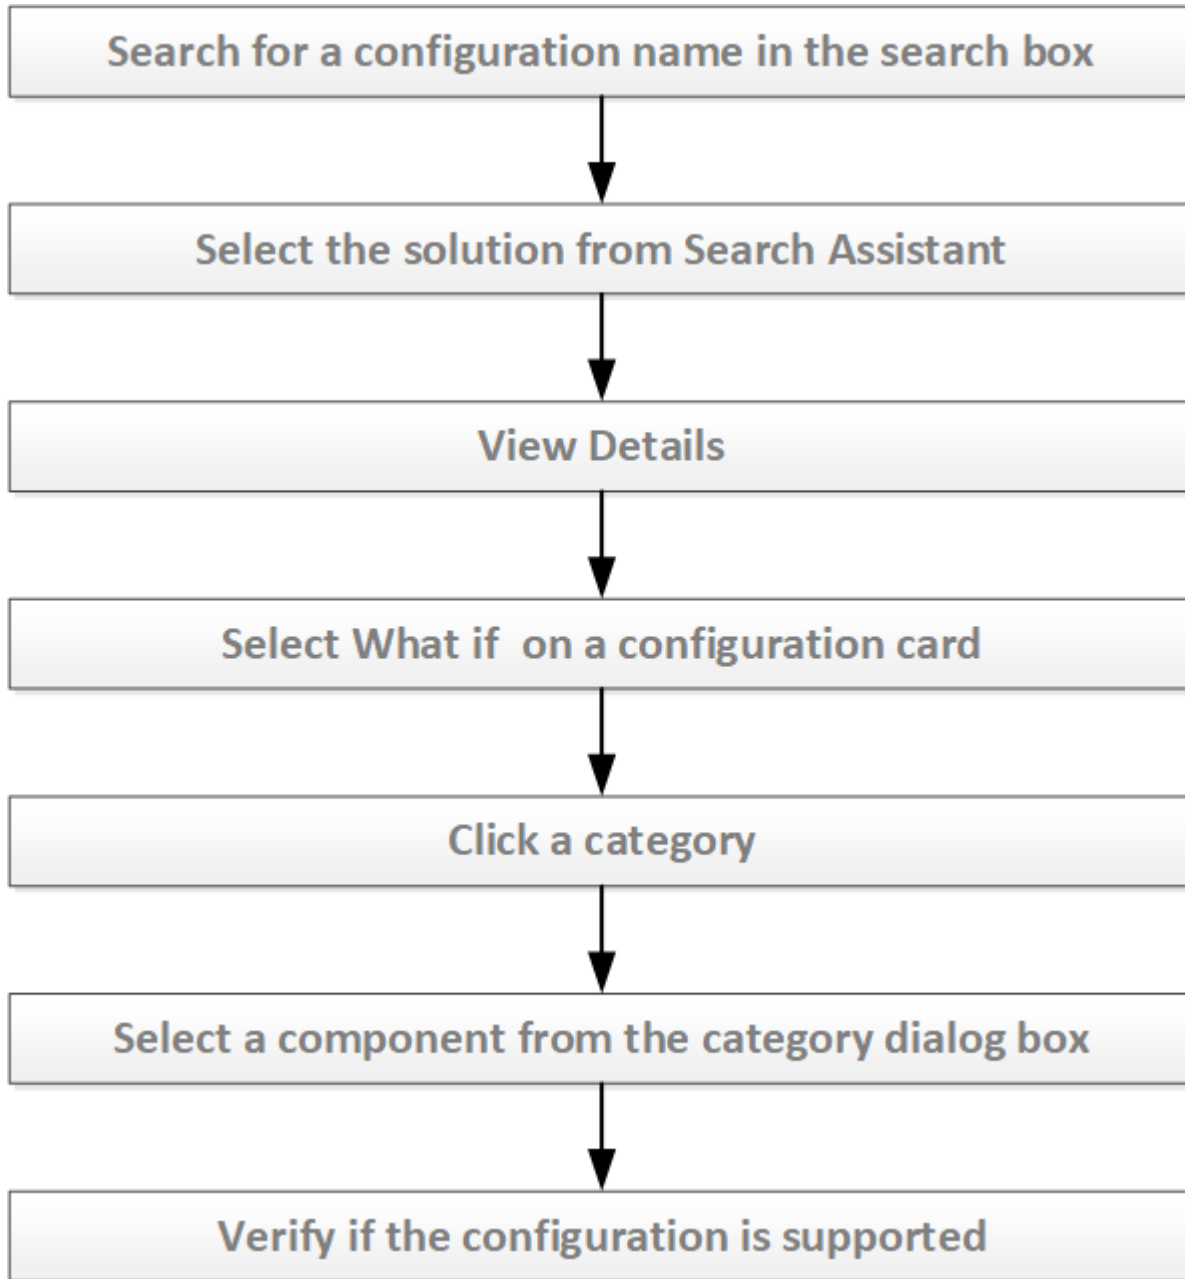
Search for a configuration name in the search box

Select the solution from Search Assistant

View Details

Select What if  on a configuration card

Click a category

Select a component from the category dialog box

Verify if the configuration is supported